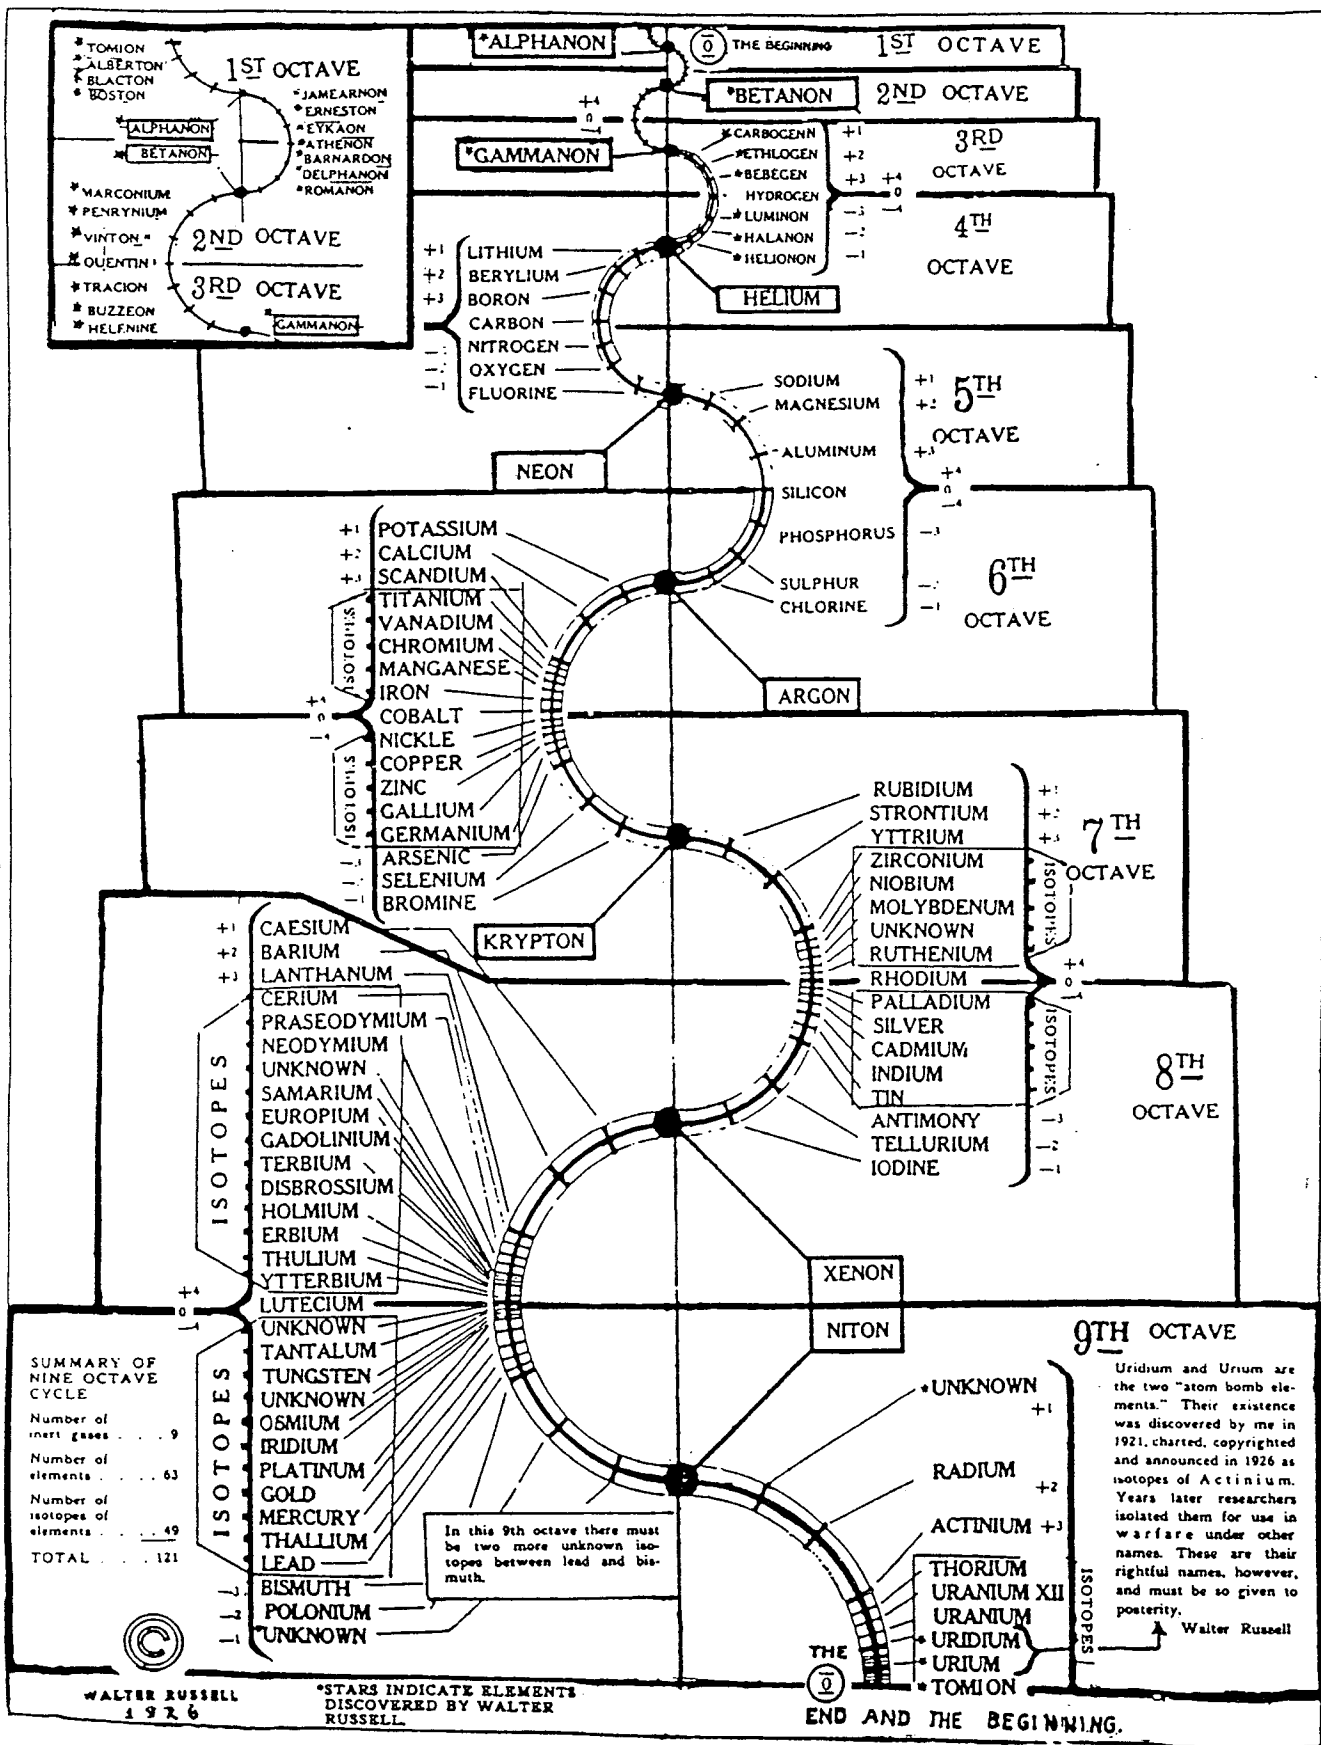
*TOMION
*ALBERTON
*BLACTON
*BOSTON

1ST OCTAVE

*JAMEARNON
*ERNESTON
*EYKAON
*ATHENON
*BARNARDON
*DELPHANON
*ROMANON

ALPHANON
BETANON

*MARCONIUM
*PENRYNIUM
*VINTON
*OUENTIN

2ND OCTAVE

*TRACION
*BUZZEON
*HELENINE

3RD OCTAVE

GAMMANON

*ALPHANON
0 THE BEGINNING
1ST OCTAVE

*BETANON
2ND OCTAVE

+4
0
-4

*GAMMANON

*CARBOGENN +1
*ETHLOGEN +2
*BEBEGEN +3
HYDROGEN +4 0 -4
*LUMINON -3
*HALANON -2
*HELIONON -1

3RD OCTAVE

4TH OCTAVE

HELIUM

+1 LITHIUM
+2 BERYLIUM
+3 BORON
CARBON
-3 NITROGEN
-2 OXYGEN
-1 FLUORINE

SODIUM +1
MAGNESIUM +2
ALUMINUM +3
SILICON +4 0 -4
PHOSPHORUS -3
SULPHUR -2
CHLORINE -1

5TH OCTAVE

NEON

6TH OCTAVE

+1 POTASSIUM
+2 CALCIUM
+3 SCANDIUM
ISOTOPES
TITANIUM
VANADIUM
CHROMIUM
MANGANESE
IRON
+4 0 -4 COBALT
NICKLE
COPPER
ZINC
GALLIUM
GERMANIUM
ISOTOPES
-3 ARSENIC
-2 SELENIUM
-1 BROMINE

ARGON

KRYPTON

RUBIDIUM +1
STRONTIUM +2
YTTRIUM +3
ZIRCONIUM
NIOBIUM
MOLYBDENUM
UNKNOWN
RUTHENIUM
ISOTOPES
RHODIUM +4 0 -4
PALLADIUM
SILVER
CADMIUM
INDIUM
TIN
ISOTOPES
ANTIMONY -3
TELLURIUM -2
IODINE -1

7TH OCTAVE

8TH OCTAVE

+1 CAESIUM
+2 BARIUM
+3 LANTHANUM
CERIUM
PRASEODYMIUM
NEODYMIUM
UNKNOWN
SAMARIUM
EUROPIUM
GADOLINIUM
TERBIUM
DISBROSSIUM
HOLMIUM
ERBIUM
THULIUM
YTTERBIUM
ISOTOPES
+4 0 -4 LUTECIUM
UNKNOWN
TANTALUM
TUNGSTEN
UNKNOWN
OSMIUM
IRIDIUM
PLATINUM
GOLD
MERCURY
THALLIUM
LEAD
ISOTOPES
-3 BISMUTH
-2 POLONIUM
-1 *UNKNOWN

XENON

NITON

9TH OCTAVE

SUMMARY OF NINE OCTAVE CYCLE
Number of inert gases . . . 9
Number of elements . . . 63
Number of isotopes of elements . . . 49
TOTAL . . . 121

In this 9th octave there must be two more unknown isotopes between lead and bismuth.

*UNKNOWN +1
RADIUM +2
ACTINIUM +3
THORIUM
URANIUM XII
URANIUM
*URIDIUM
*URIUM
*TOMION
ISOTOPES

Uridium and Urium are the two "atom bomb elements." Their existence was discovered by me in 1921, charted, copyrighted and announced in 1926 as isotopes of Actinium. Years later researchers isolated them for use in warfare under other names. These are their rightful names, however, and must be so given to posterity.
Walter Russell

THE 0 END AND THE BEGINNING.

WALTER RUSSELL
1926

*STARS INDICATE ELEMENTS DISCOVERED BY WALTER RUSSELL.